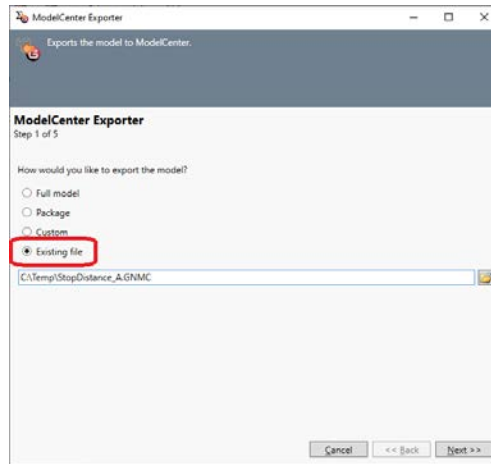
ModelCenter Exporter

Exports the model to ModelCenter.

ModelCenter Exporter
Step 1 of 5

How would you like to export the model?

Full model
Package
Custom
Existing file

C:\Temp\StopDistance_A.GNMC

Cancel
<< Back
Next >>